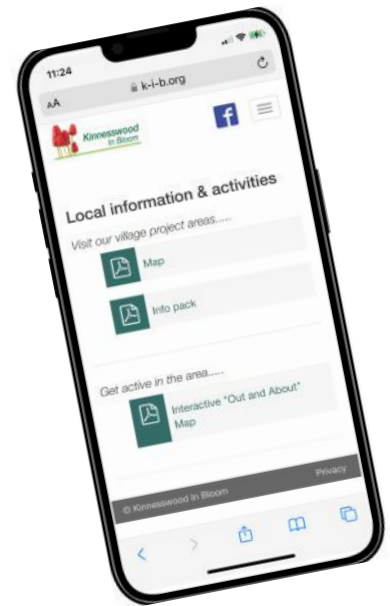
11:24

AA k-i-b.org

Kinnesswood In Bloom

f

Local information & activities

Visit our village project areas.....

Map

Info pack

Get active in the area.....

Interactive "Out and About" Map

Privacy

© Kinnesswood In Bloom